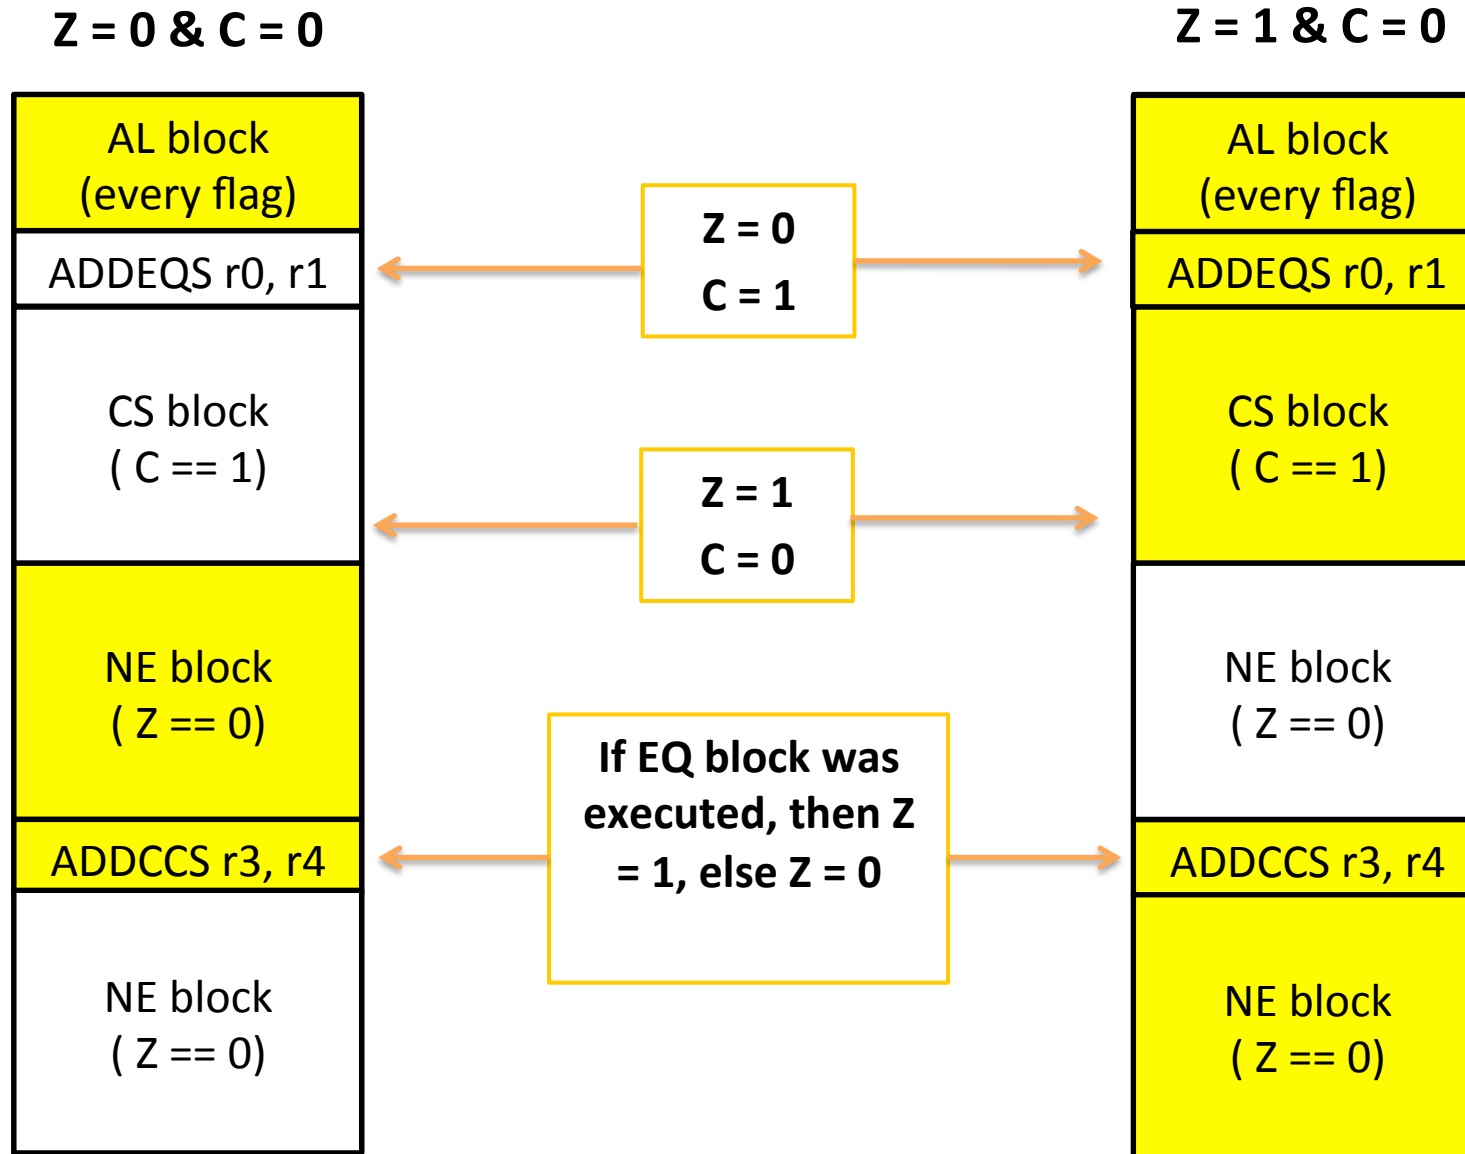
Z = 0 & C = 0

AL block
(every flag)

ADDEQS r0, r1

CS block
( C == 1)

NE block
( Z == 0)

ADDCCS r3, r4

NE block
( Z == 0)

Z = 0
C = 1

Z = 1
C = 0

If EQ block was executed, then Z = 1, else Z = 0

Z = 1 & C = 0

AL block
(every flag)

ADDEQS r0, r1

CS block
( C == 1)

NE block
( Z == 0)

ADDCCS r3, r4

NE block
( Z == 0)